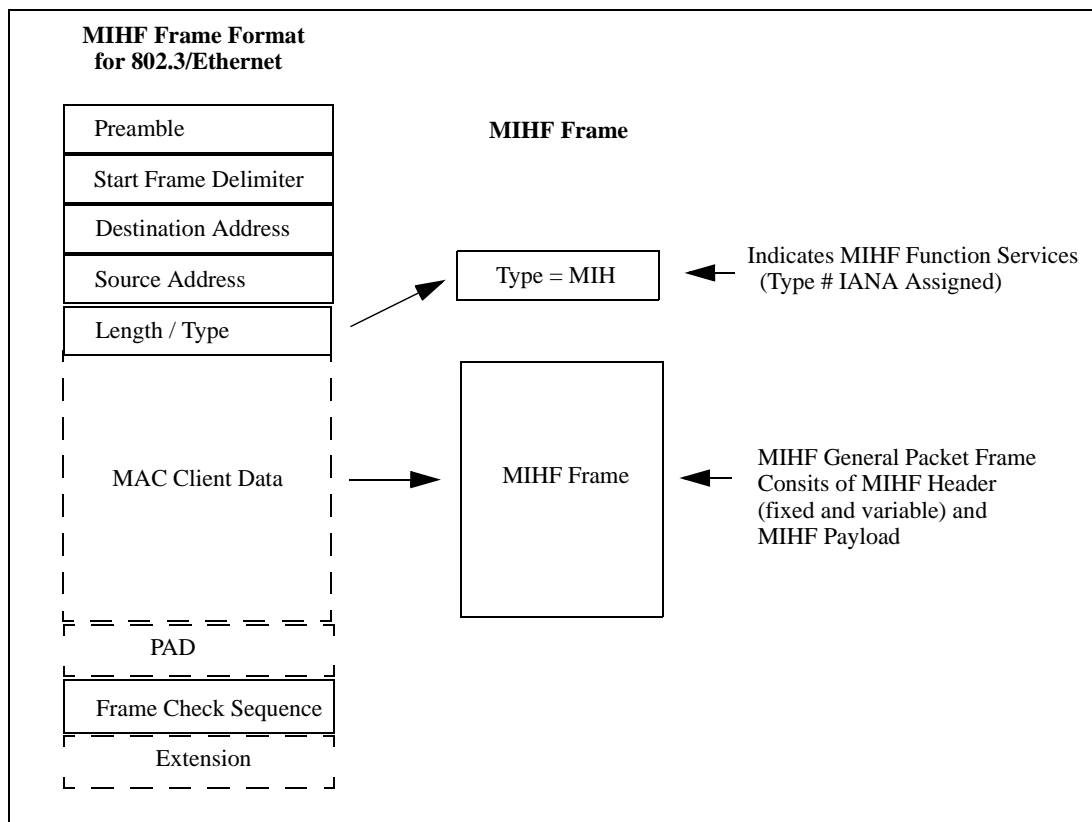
MIHF Frame Format for 802.3/Ethernet

Preamble

Start Frame Delimiter

Destination Address

Source Address

Length / Type

MAC Client Data

PAD

Frame Check Sequence

Extension

MIHF Frame

Type = MIH

Indicates MIHF Function Services (Type # IANA Assigned)

MIHF Frame

MIHF General Packet Frame Consits of MIHF Header (fixed and variable) and MIHF Payload